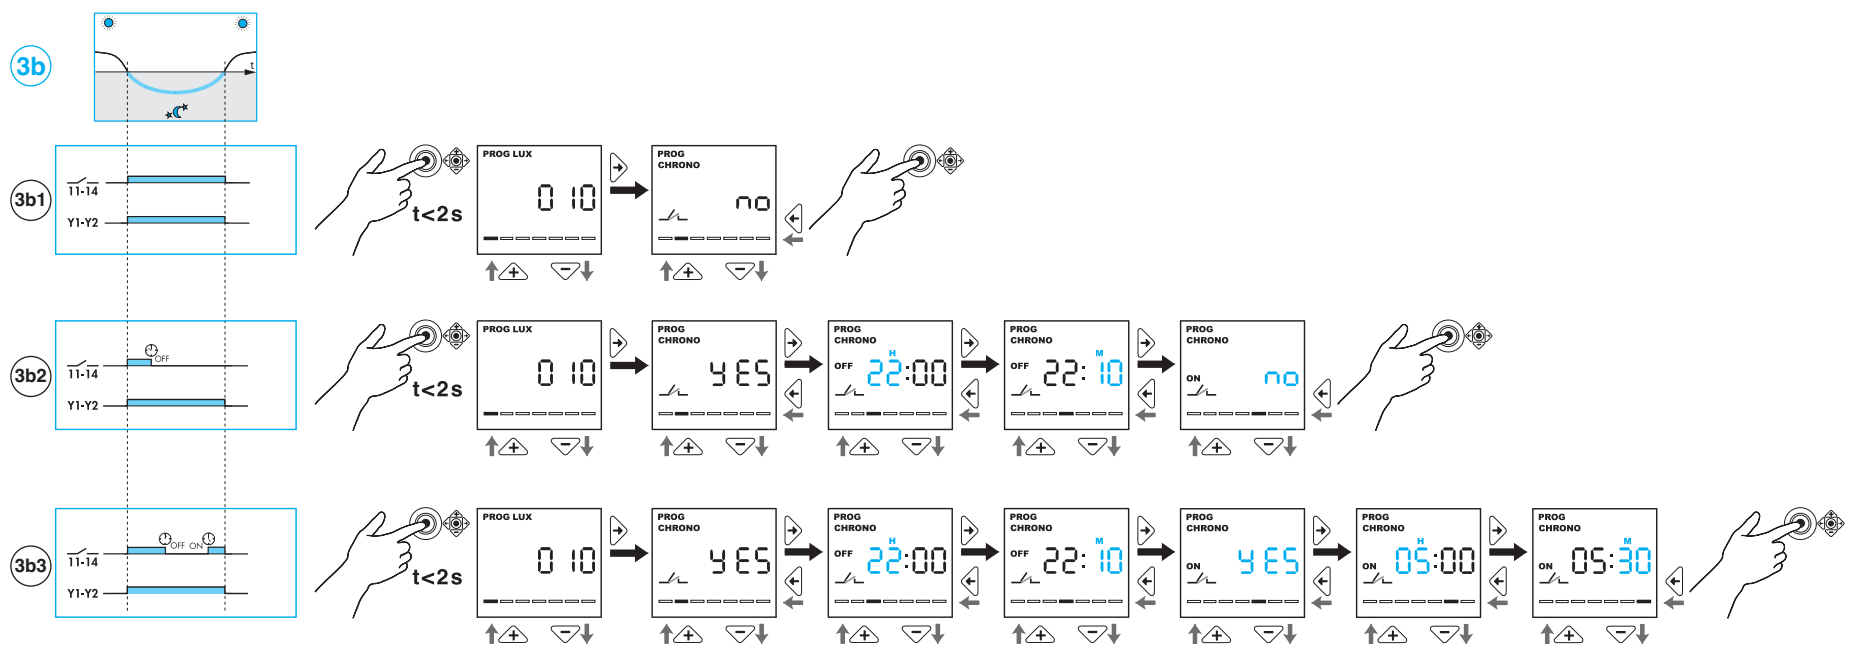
3b

t

3b1

11-14

Y1-Y2

t<2s

PROG LUX

010

PROG CHRONO

no

3b2

OFF

11-14

Y1-Y2

t<2s

PROG LUX

010

PROG CHRONO

YES

PROG CHRONO

H

OFF 22:00

PROG CHRONO

M

OFF 22:10

PROG CHRONO

ON no

3b3

OFF ON

11-14

Y1-Y2

t<2s

PROG LUX

010

PROG CHRONO

YES

PROG CHRONO

H

OFF 22:00

PROG CHRONO

M

OFF 22:10

PROG CHRONO

ON YES

PROG CHRONO

H

ON 05:00

PROG CHRONO

M

ON 05:30